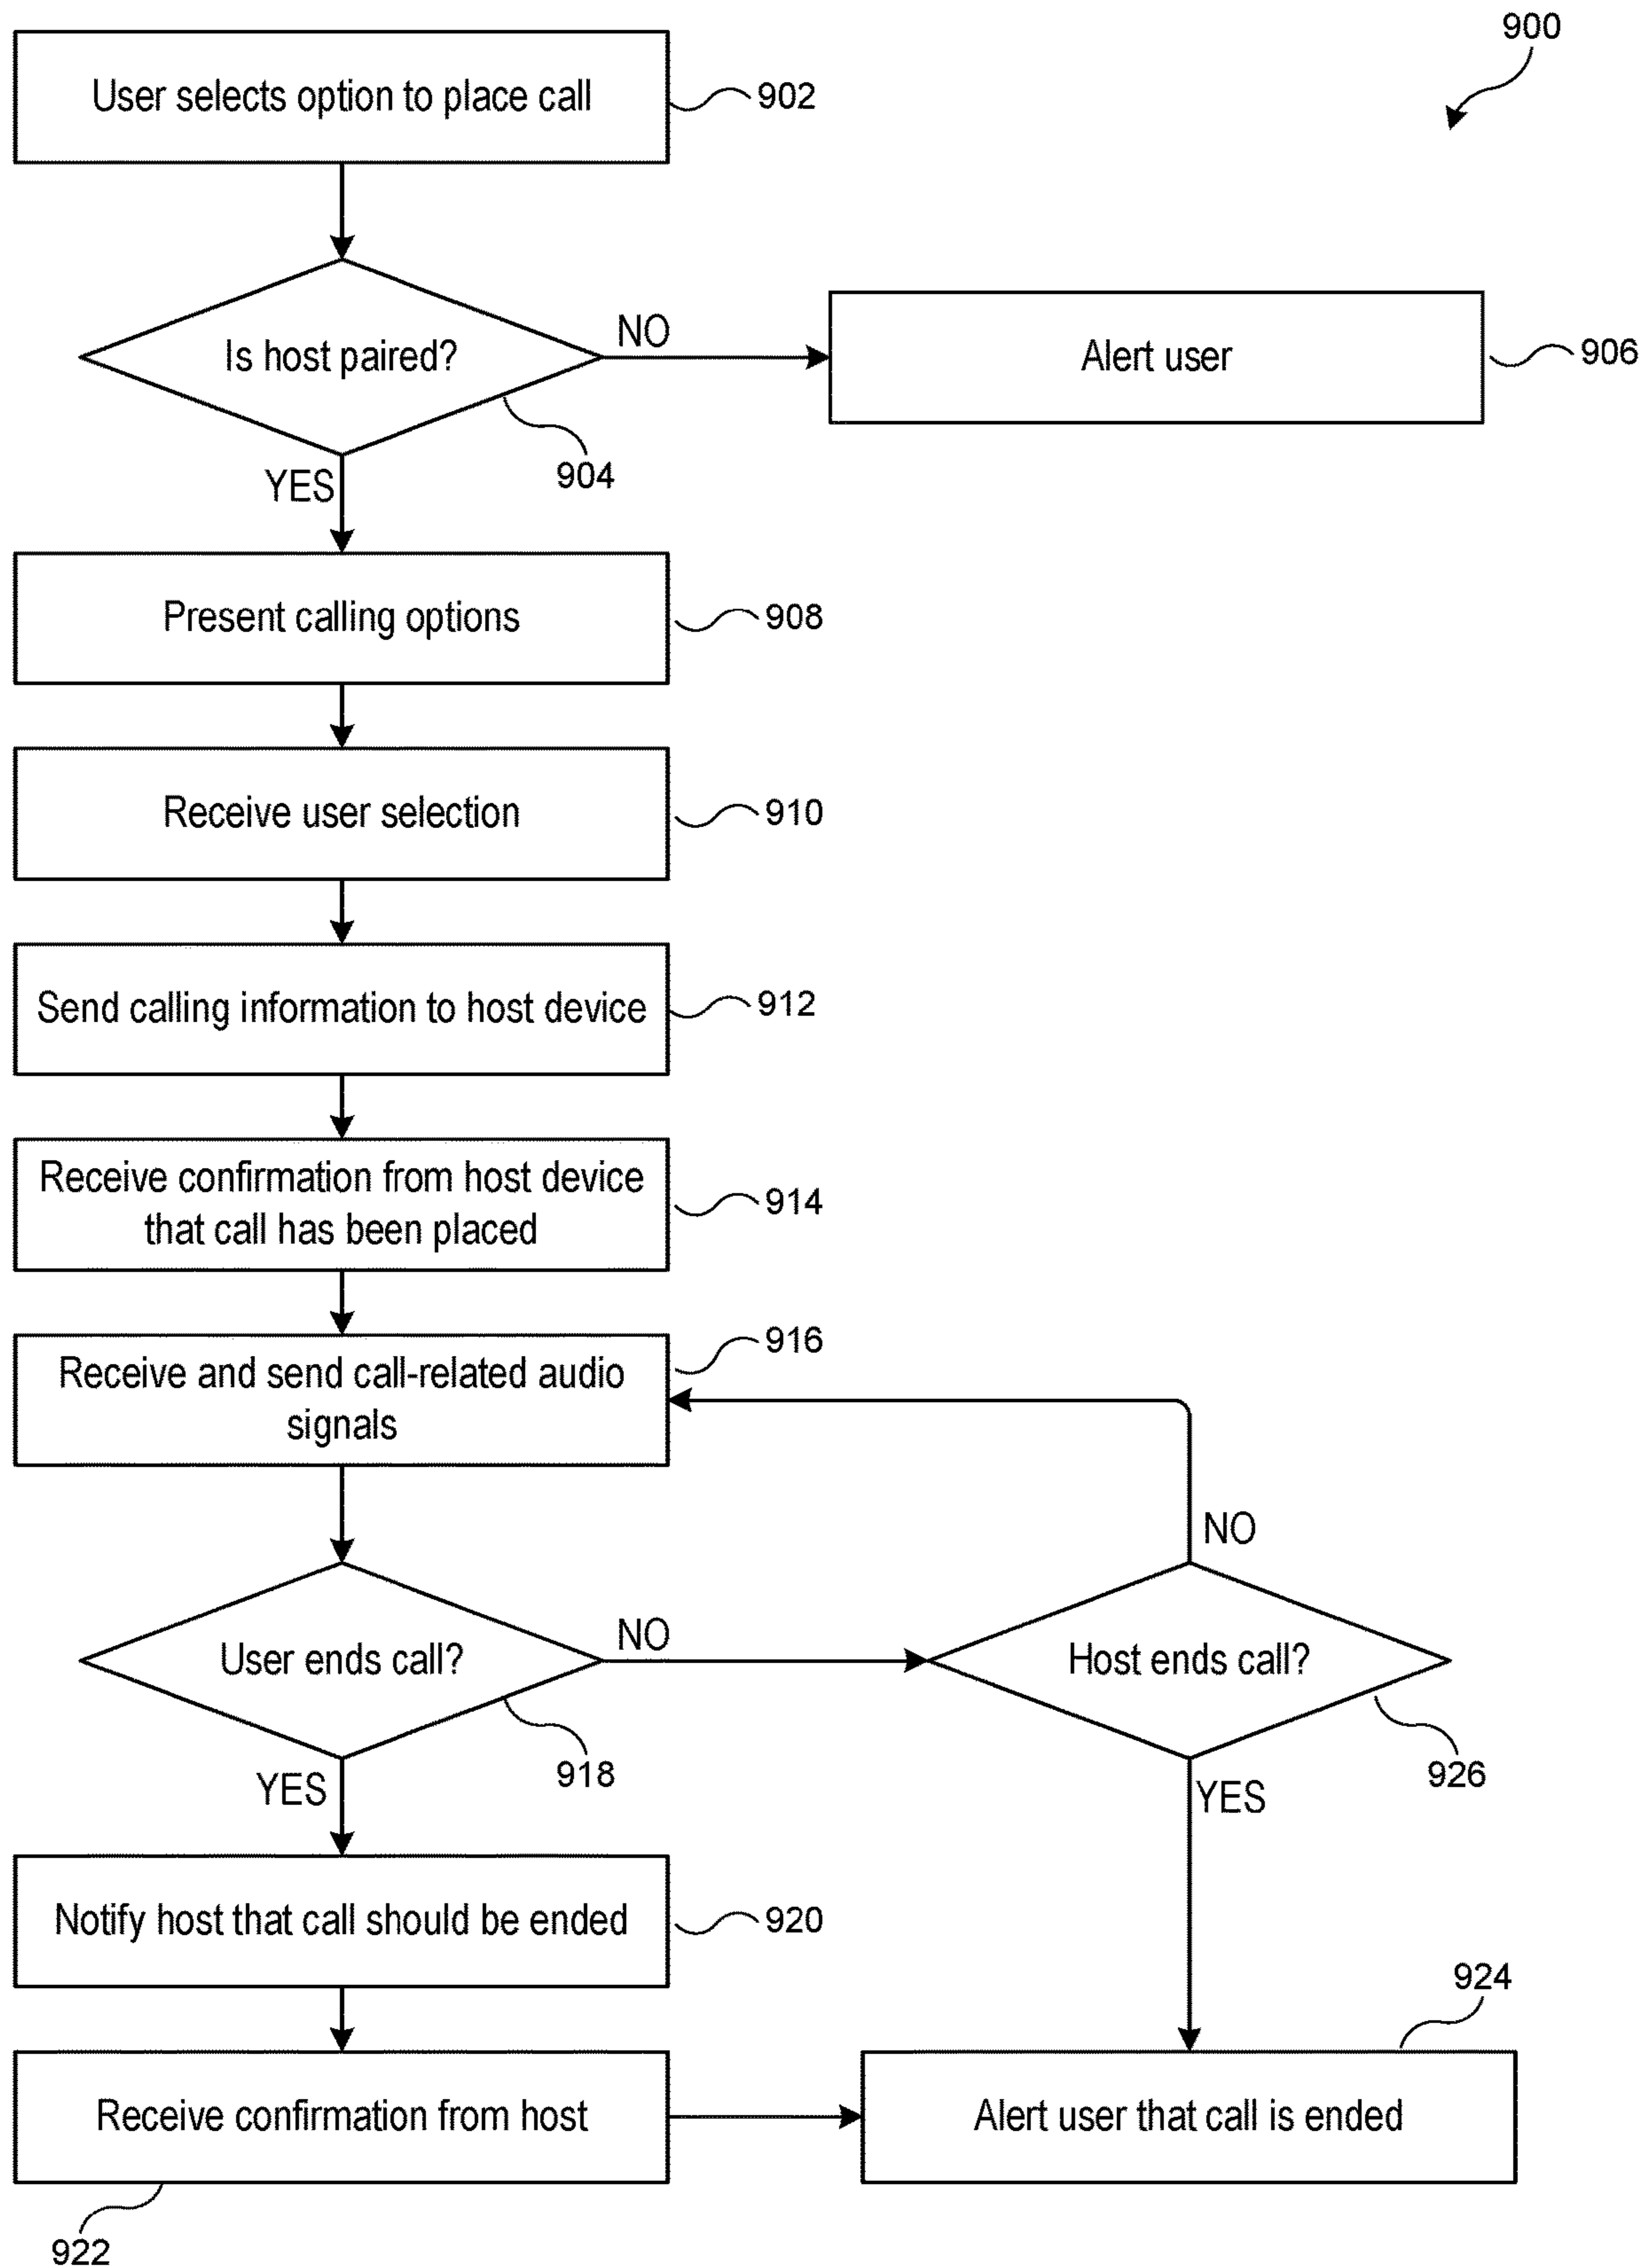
900

User selects option to place call

902

Is host paired?

NO

Alert user

906

904

YES

Present calling options

908

Receive user selection

910

Send calling information to host device

912

Receive confirmation from host device that call has been placed

914

916

Receive and send call-related audio signals

NO

User ends call?

NO

Host ends call?

918

926

YES

YES

Notify host that call should be ended

920

924

Receive confirmation from host

Alert user that call is ended

922